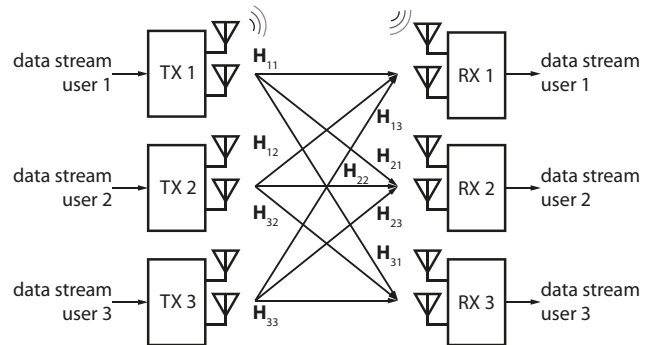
data stream user 1

TX 1

$\mathbf{H}_{11}$

RX 1

data stream user 1

$\mathbf{H}_{13}$

data stream user 2

TX 2

$\mathbf{H}_{12}$

$\mathbf{H}_{21}$

$\mathbf{H}_{22}$

RX 2

data stream user 2

$\mathbf{H}_{32}$

$\mathbf{H}_{23}$

$\mathbf{H}_{31}$

data stream user 3

TX 3

$\mathbf{H}_{33}$

RX 3

data stream user 3